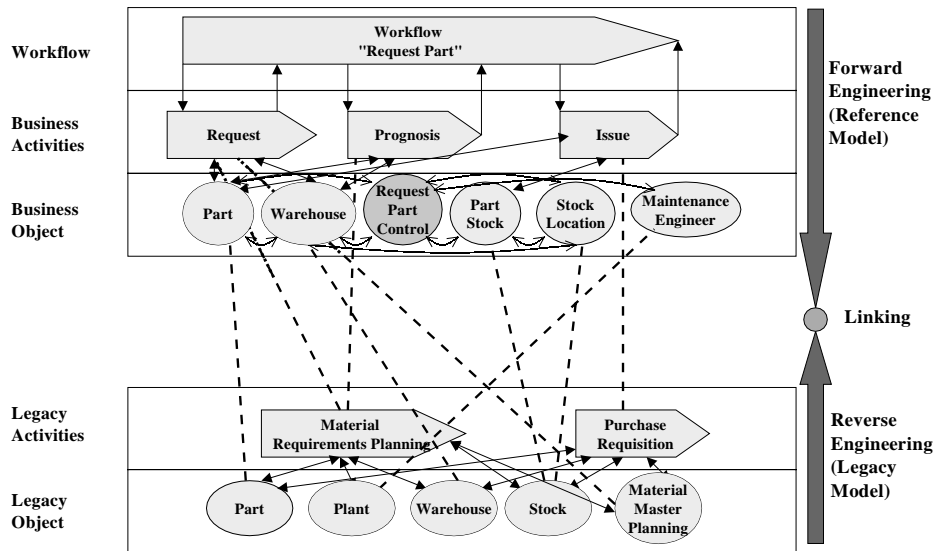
Workflow

Workflow "Request Part"

Forward Engineering (Reference Model)

Business Activities

Request

Prognosis

Issue

Business Object

Part

Warehouse

Request Part Control

Part Stock

Stock Location

Maintenance Engineer

Linking

Legacy Activities

Material Requirements Planning

Purchase Requisition

Reverse Engineering (Legacy Model)

Legacy Object

Part

Plant

Warehouse

Stock

Material Master Planning